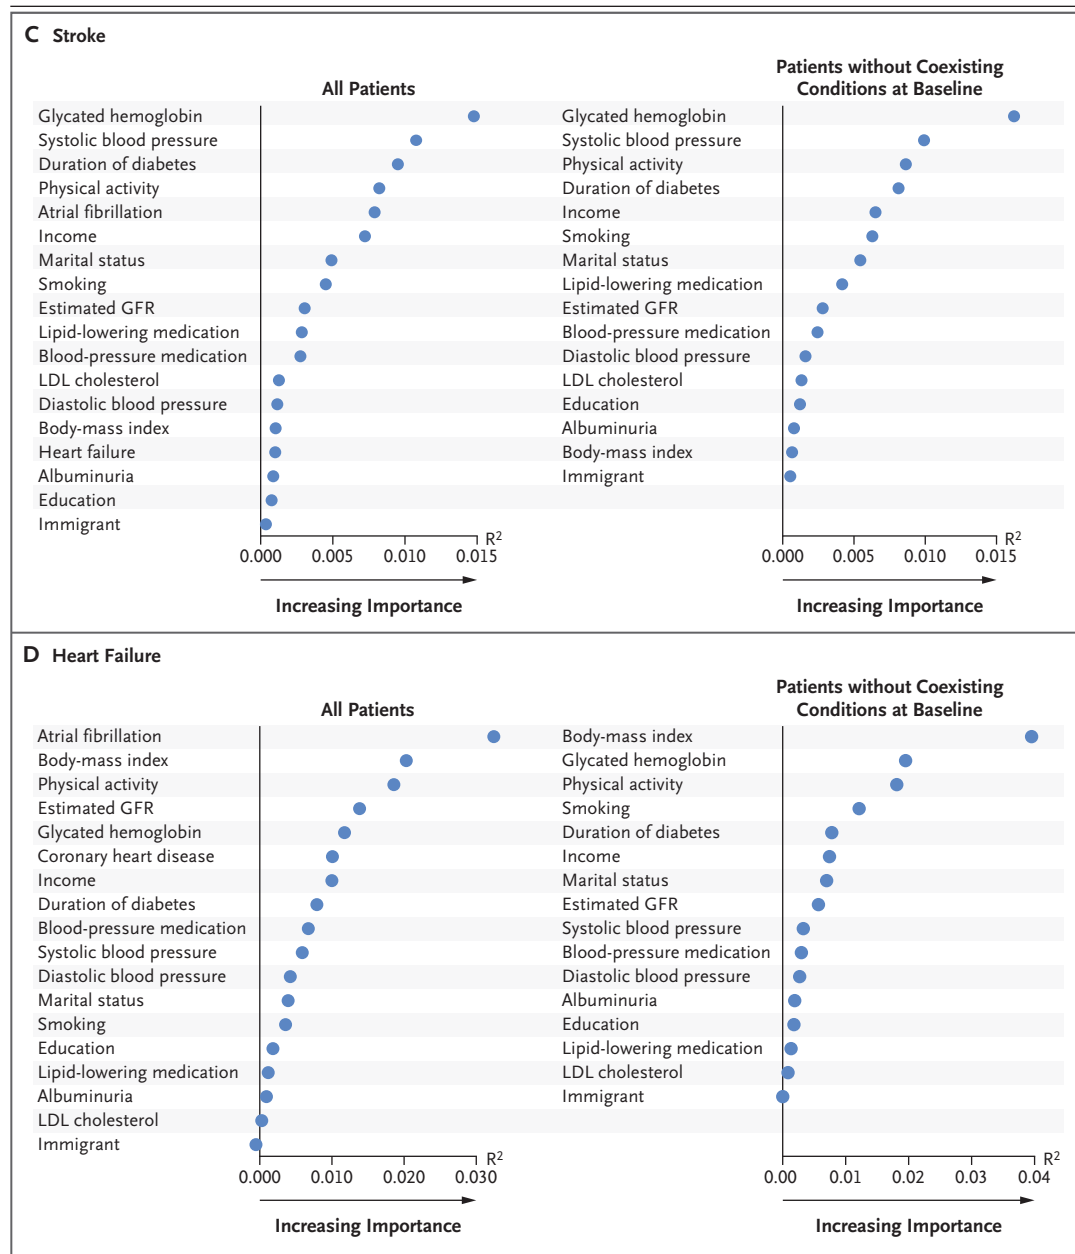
C Stroke

All Patients

Glycated hemoglobin
Systolic blood pressure
Duration of diabetes
Physical activity
Atrial fibrillation
Income
Marital status
Smoking
Estimated GFR
Lipid-lowering medication
Blood-pressure medication
LDL cholesterol
Diastolic blood pressure
Body-mass index
Heart failure
Albuminuria
Education
Immigrant

0.000 0.005 0.010 0.015 $R^2$

Increasing Importance

Patients without Coexisting Conditions at Baseline

Glycated hemoglobin
Systolic blood pressure
Physical activity
Duration of diabetes
Income
Smoking
Marital status
Lipid-lowering medication
Estimated GFR
Blood-pressure medication
Diastolic blood pressure
LDL cholesterol
Education
Albuminuria
Body-mass index
Immigrant

0.000 0.005 0.010 0.015 $R^2$

Increasing Importance

D Heart Failure

All Patients

Atrial fibrillation
Body-mass index
Physical activity
Estimated GFR
Glycated hemoglobin
Coronary heart disease
Income
Duration of diabetes
Blood-pressure medication
Systolic blood pressure
Diastolic blood pressure
Marital status
Smoking
Education
Lipid-lowering medication
Albuminuria
LDL cholesterol
Immigrant

0.000 0.010 0.020 0.030 $R^2$

Increasing Importance

Patients without Coexisting Conditions at Baseline

Body-mass index
Glycated hemoglobin
Physical activity
Smoking
Duration of diabetes
Income
Marital status
Estimated GFR
Systolic blood pressure
Blood-pressure medication
Diastolic blood pressure
Albuminuria
Education
Lipid-lowering medication
LDL cholesterol
Immigrant

0.00 0.01 0.02 0.03 0.04 $R^2$

Increasing Importance